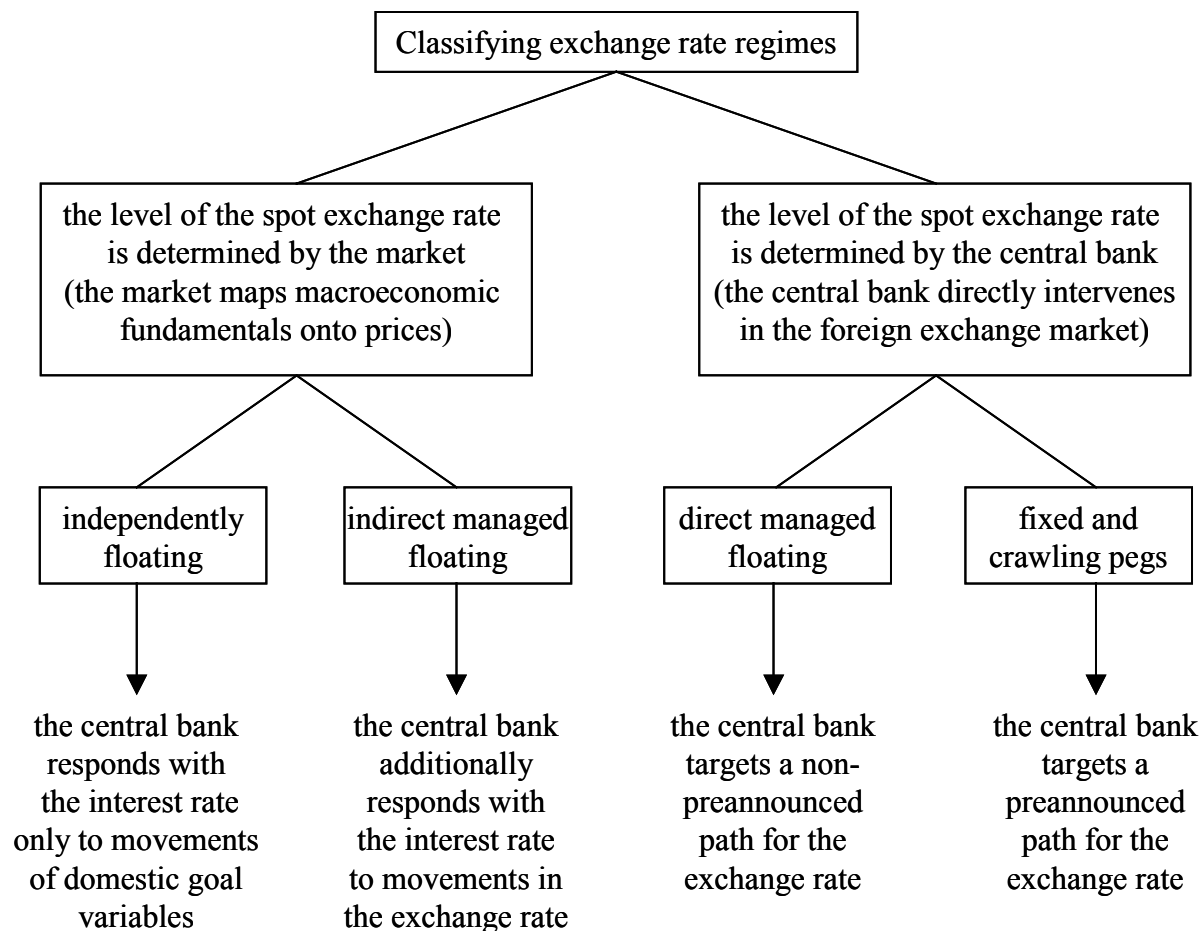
Classifying exchange rate regimes

the level of the spot exchange rate is determined by the market (the market maps macroeconomic fundamentals onto prices)

the level of the spot exchange rate is determined by the central bank (the central bank directly intervenes in the foreign exchange market)

independently floating

indirect managed floating

direct managed floating

fixed and crawling pegs

the central bank responds with the interest rate only to movements of domestic goal variables

the central bank additionally responds with the interest rate to movements in the exchange rate

the central bank targets a non-preannounced path for the exchange rate

the central bank targets a preannounced path for the exchange rate